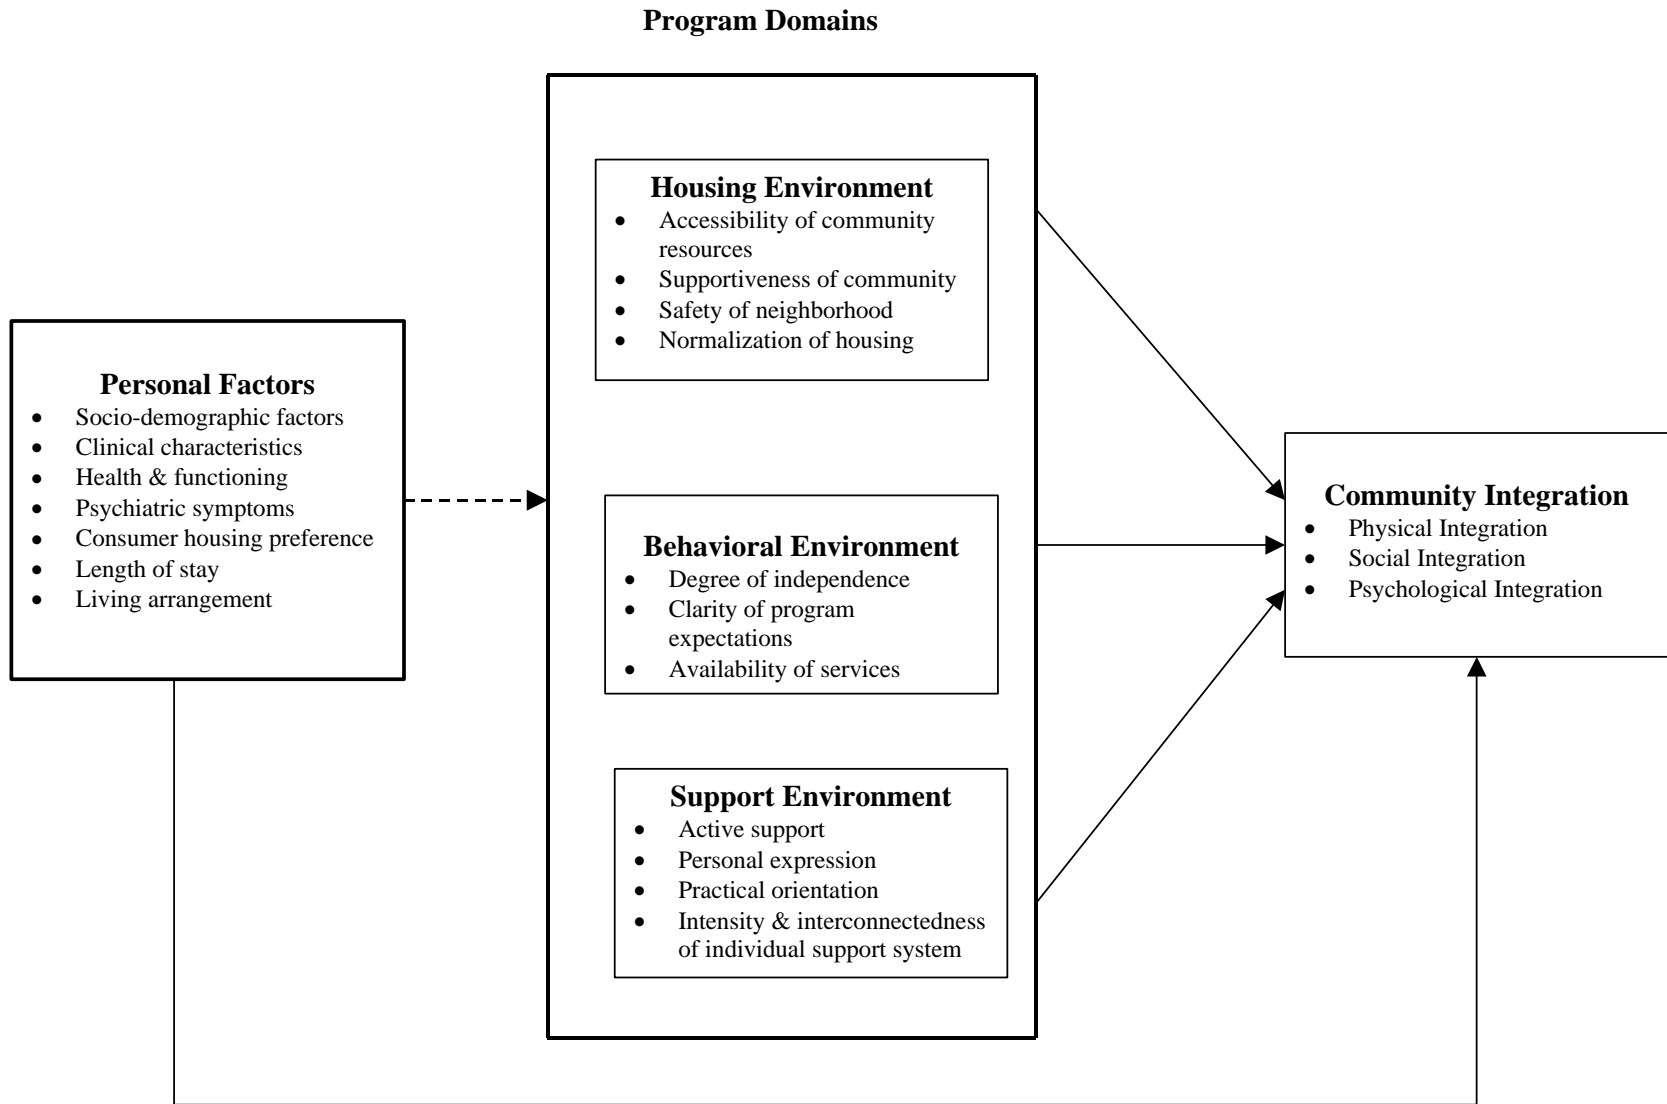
Program Domains

Personal Factors
- Socio-demographic factors
- Clinical characteristics
- Health & functioning
- Psychiatric symptoms
- Consumer housing preference
- Length of stay
- Living arrangement

Housing Environment
- Accessibility of community resources
- Supportiveness of community
- Safety of neighborhood
- Normalization of housing

Behavioral Environment
- Degree of independence
- Clarity of program expectations
- Availability of services

Support Environment
- Active support
- Personal expression
- Practical orientation
- Intensity & interconnectedness of individual support system

Community Integration
- Physical Integration
- Social Integration
- Psychological Integration